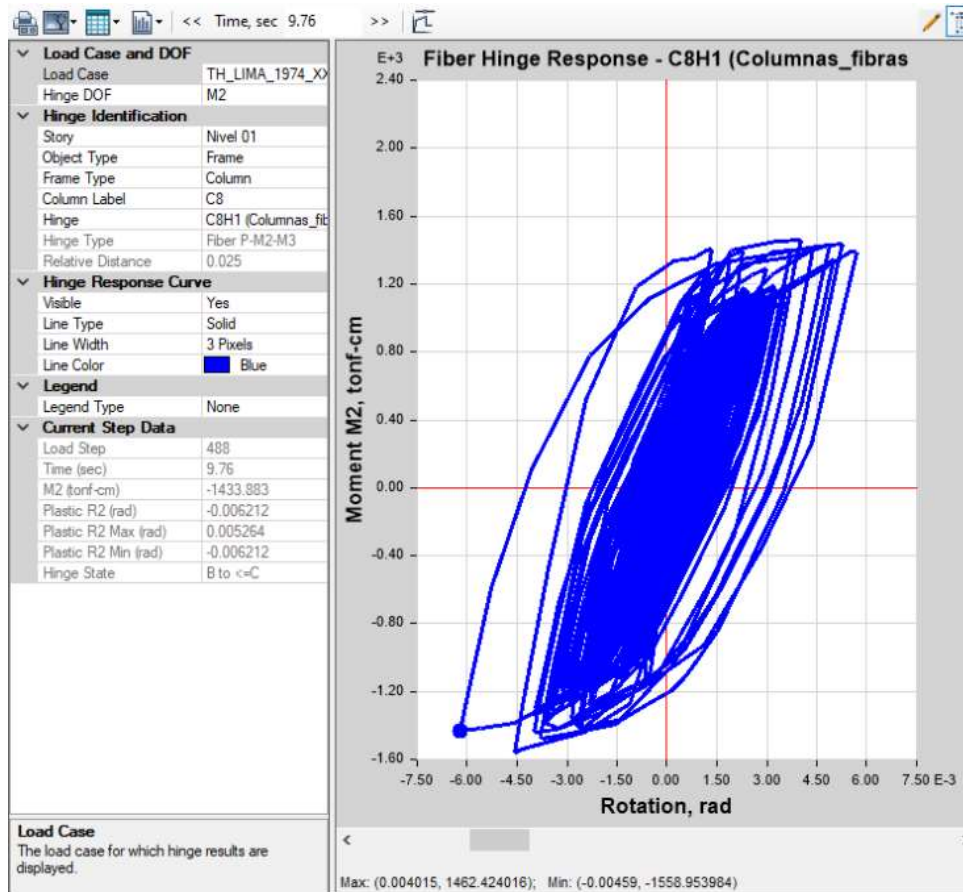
<< Time, sec 9.76 >>

| | |
|---|---|
| **Load Case and DOF** | |
| Load Case | TH_LIMA_1974_X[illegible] |
| Hinge DOF | M2 |
| **Hinge Identification** | |
| Story | Nivel 01 |
| Object Type | Frame |
| Frame Type | Column |
| Column Label | C8 |
| Hinge | C8H1 (Columnas_fib |
| Hinge Type | Fiber P-M2-M3 |
| Relative Distance | 0.025 |
| **Hinge Response Curve** | |
| Visible | Yes |
| Line Type | Solid |
| Line Width | 3 Pixels |
| Line Color | Blue |
| **Legend** | |
| Legend Type | None |
| **Current Step Data** | |
| Load Step | 488 |
| Time (sec) | 9.76 |
| M2 (tonf-cm) | -1433.883 |
| Plastic R2 (rad) | -0.006212 |
| Plastic R2 Max (rad) | 0.005264 |
| Plastic R2 Min (rad) | -0.006212 |
| Hinge State | B to <=C |

**Load Case**
The load case for which hinge results are displayed.

Fiber Hinge Response - C8H1 (Columnas_fibras

E+3
2.40
2.00
1.60
1.20
0.80
0.40
0.00
-0.40
-0.80
-1.20
-1.60

Moment M2, tonf-cm

-7.50 -6.00 -4.50 -3.00 -1.50 0.00 1.50 3.00 4.50 6.00 7.50 E-3

Rotation, rad

Max: (0.004015, 1462.424016); Min: (-0.00459, -1558.953984)